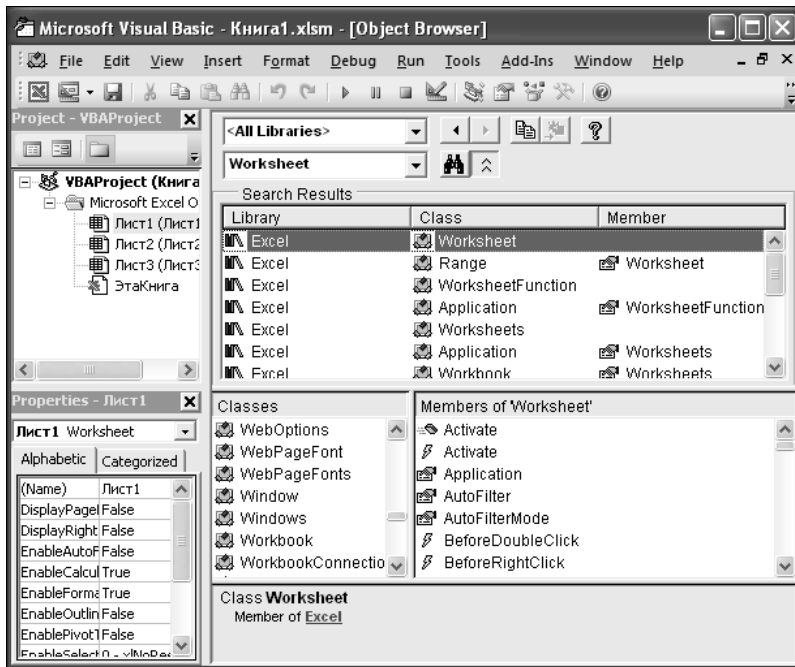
Microsoft Visual Basic - Книга1.xlsm - [Object Browser]

File Edit View Insert Format Debug Run Tools Add-Ins Window Help

Project - VBAProject

VBAProject (Книга
Microsoft Excel O
Лист1 (Лист1
Лист2 (Лист2
Лист3 (Лист3
ЭтаКнига

Properties - Лист1

Лист1 Worksheet

Alphabetic | Categorized

| (Name) | Лист1 |
|---|---|
| DisplayPageI | False |
| DisplayRight | False |
| EnableAutoF | False |
| EnableCalcul | True |
| EnableForma | True |
| EnableOutlin | False |
| EnablePivotT | False |
| EnableSelect | 0 - xlNoRes |

<All Libraries>

Worksheet

Search Results

| Library | Class | Member |
|---|---|---|
| Excel | Worksheet | |
| Excel | Range | Worksheet |
| Excel | WorksheetFunction | |
| Excel | Application | WorksheetFunction |
| Excel | Worksheets | |
| Excel | Application | Worksheets |
| Excel | Workbook | Worksheets |

Classes
WebOptions
WebPageFont
WebPageFonts
Window
Windows
Workbook
WorkbookConnectio

Members of 'Worksheet'
Activate
Activate
Application
AutoFilter
AutoFilterMode
BeforeDoubleClick
BeforeRightClick

Class Worksheet
Member of Excel